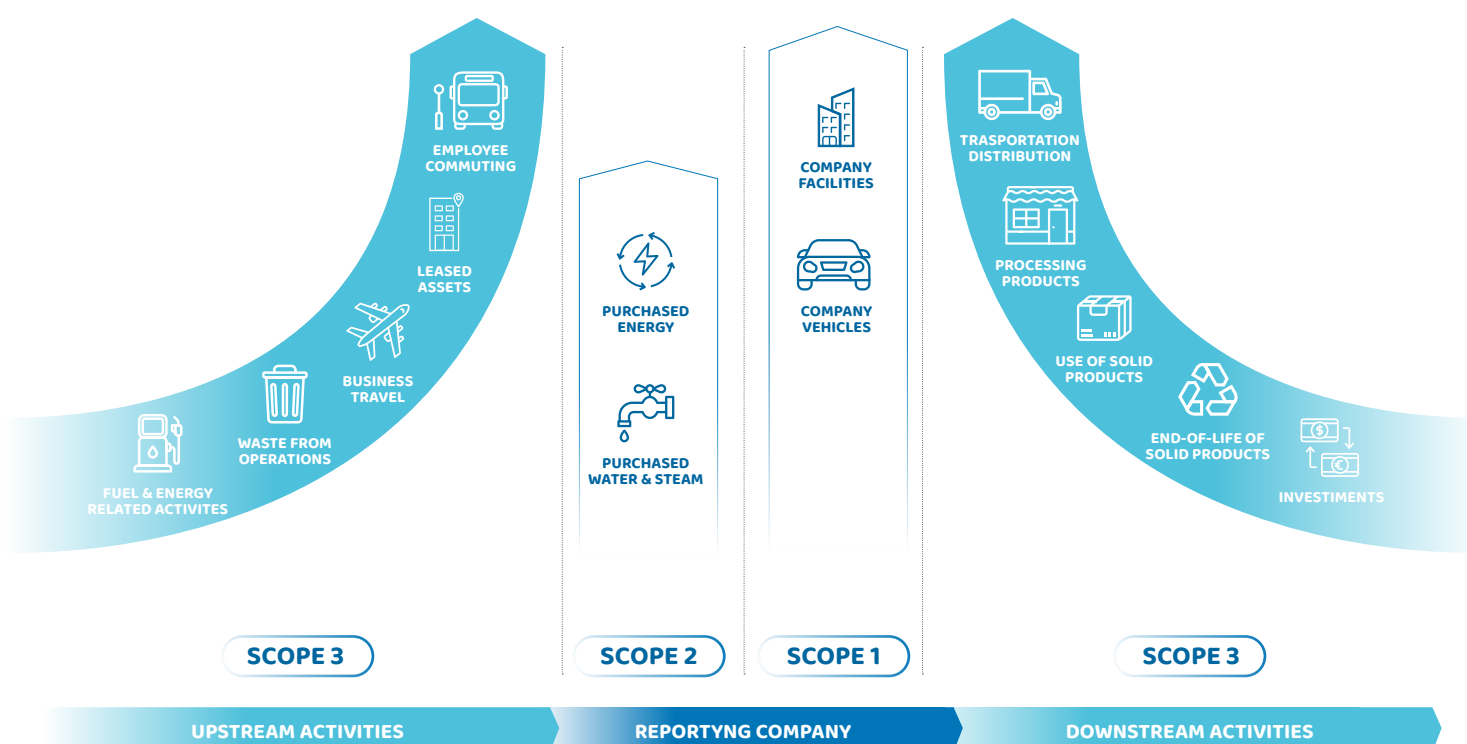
EMPLOYEE COMMUTING

LEASED ASSETS

BUSINESS TRAVEL

WASTE FROM OPERATIONS

FUEL & ENERGY RELATED ACTIVITES

PURCHASED ENERGY

PURCHASED WATER & STEAM

COMPANY FACILITIES

COMPANY VEHICLES

TRASPORTATION DISTRIBUTION

PROCESSING PRODUCTS

USE OF SOLID PRODUCTS

END-OF-LIFE OF SOLID PRODUCTS

INVESTIMENTS

SCOPE 3

SCOPE 2

SCOPE 1

SCOPE 3

UPSTREAM ACTIVITIES

REPORTYNG COMPANY

DOWNSTREAM ACTIVITIES